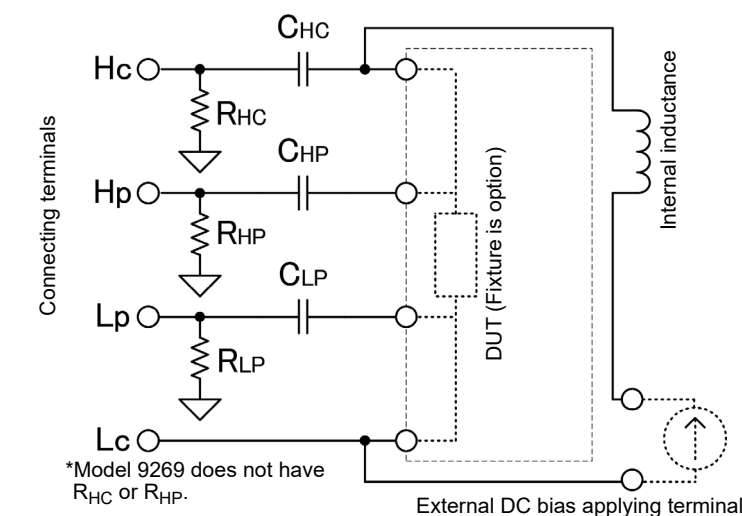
Connecting terminals

Hc

$R_{HC}$

$C_{HC}$

Hp

$R_{HP}$

$C_{HP}$

Lp

$R_{LP}$

$C_{LP}$

Lc

DUT (Fixture is option)

Internal inductance

*Model 9269 does not have $R_{HC}$ or $R_{HP}$.

External DC bias applying terminal